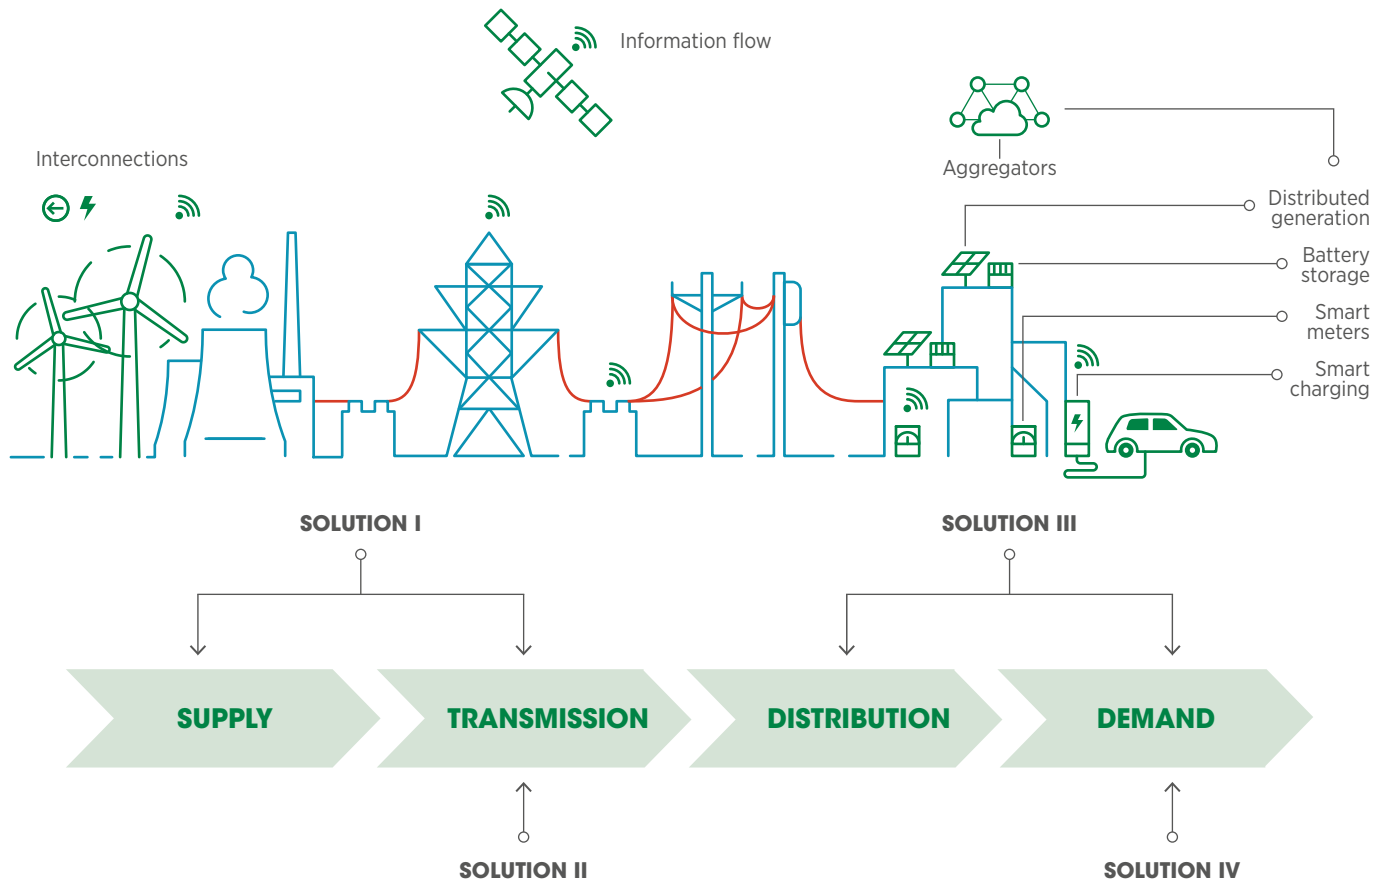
Information flow

Interconnections

Aggregators

Distributed generation

Battery storage

Smart meters

Smart charging

SOLUTION I

SOLUTION III

SUPPLY

TRANSMISSION

DISTRIBUTION

DEMAND

SOLUTION II

SOLUTION IV